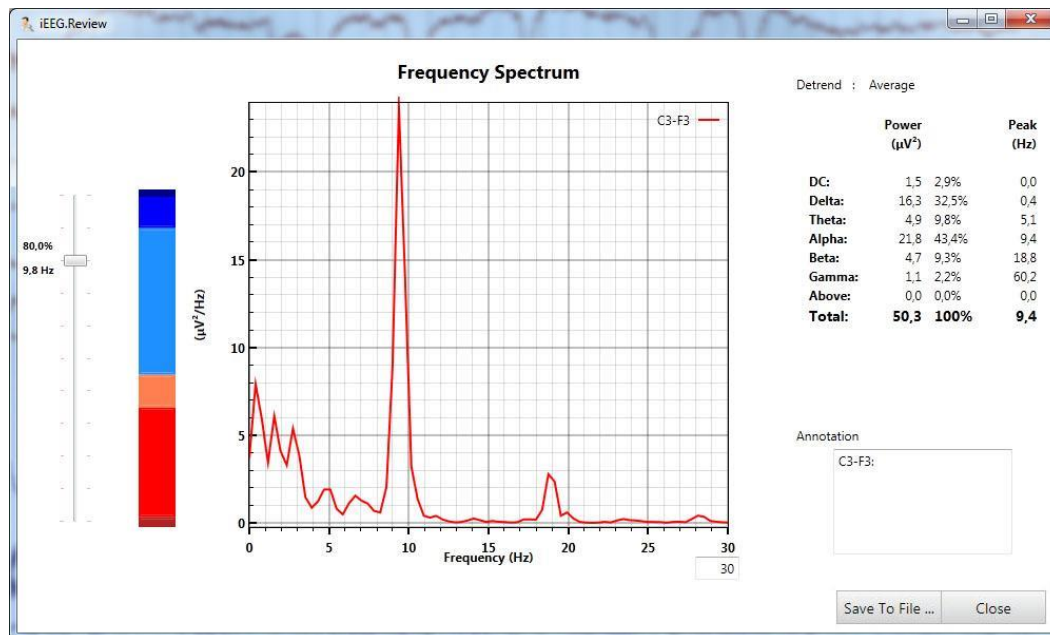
iEEG.Review

Frequency Spectrum

80,0%
9,8 Hz

C3-F3

20
15
10
5
0

$(\mu V^2/Hz)$

0 5 10 15 20 25 30
Frequency (Hz)

30

Detrend : Average

|  | Power ($\mu V^2$) |  | Peak (Hz) |
|---|---|---|---|
| DC: | 1,5 | 2,9% | 0,0 |
| Delta: | 16,3 | 32,5% | 0,4 |
| Theta: | 4,9 | 9,8% | 5,1 |
| Alpha: | 21,8 | 43,4% | 9,4 |
| Beta: | 4,7 | 9,3% | 18,8 |
| Gamma: | 1,1 | 2,2% | 60,2 |
| Above: | 0,0 | 0,0% | 0,0 |
| Total: | 50,3 | 100% | 9,4 |

Annotation

C3-F3:

Save To File ...
Close